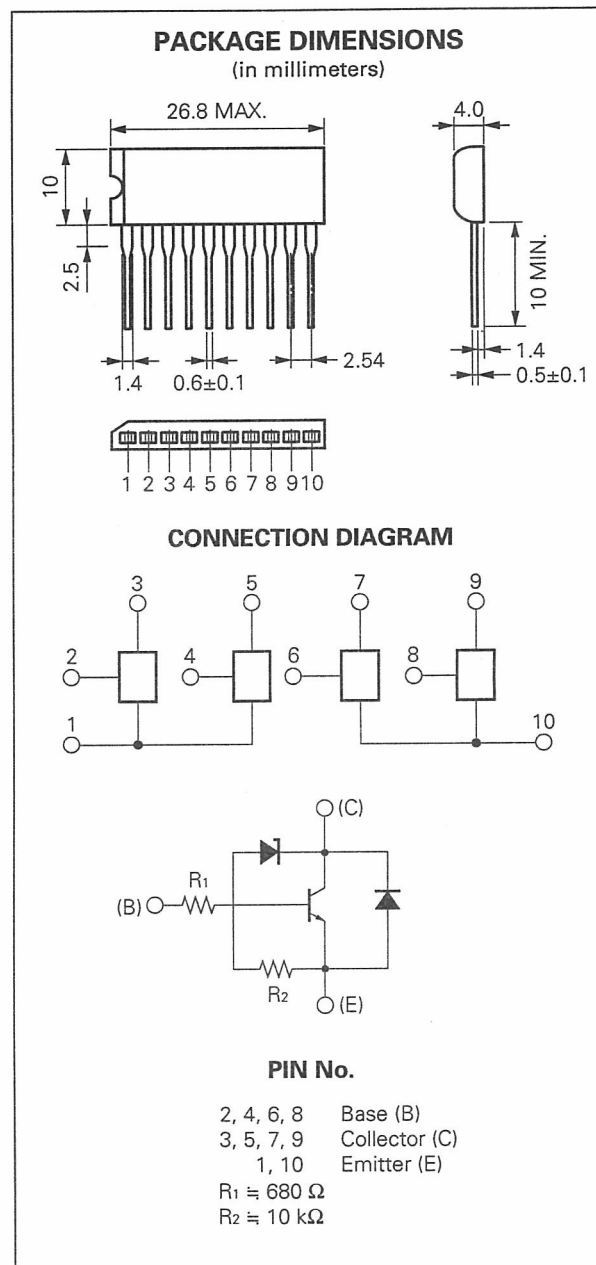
PACKAGE DIMENSIONS
(in millimeters)

26.8 MAX.

10

2.5

1.4

0.6±0.1

2.54

4.0

10 MIN.

1.4

0.5±0.1

1 2 3 4 5 6 7 8 9 10

CONNECTION DIAGRAM

3 5 7 9

2 4 6 8

1 10

(C)

$R_1$

(B)

$R_2$

(E)

PIN No.

| | |
|---|---|
| 2, 4, 6, 8 | Base (B) |
| 3, 5, 7, 9 | Collector (C) |
| 1, 10 | Emitter (E) |

$R_1 \fallingdotseq 680\ \Omega$
$R_2 \fallingdotseq 10\ k\Omega$